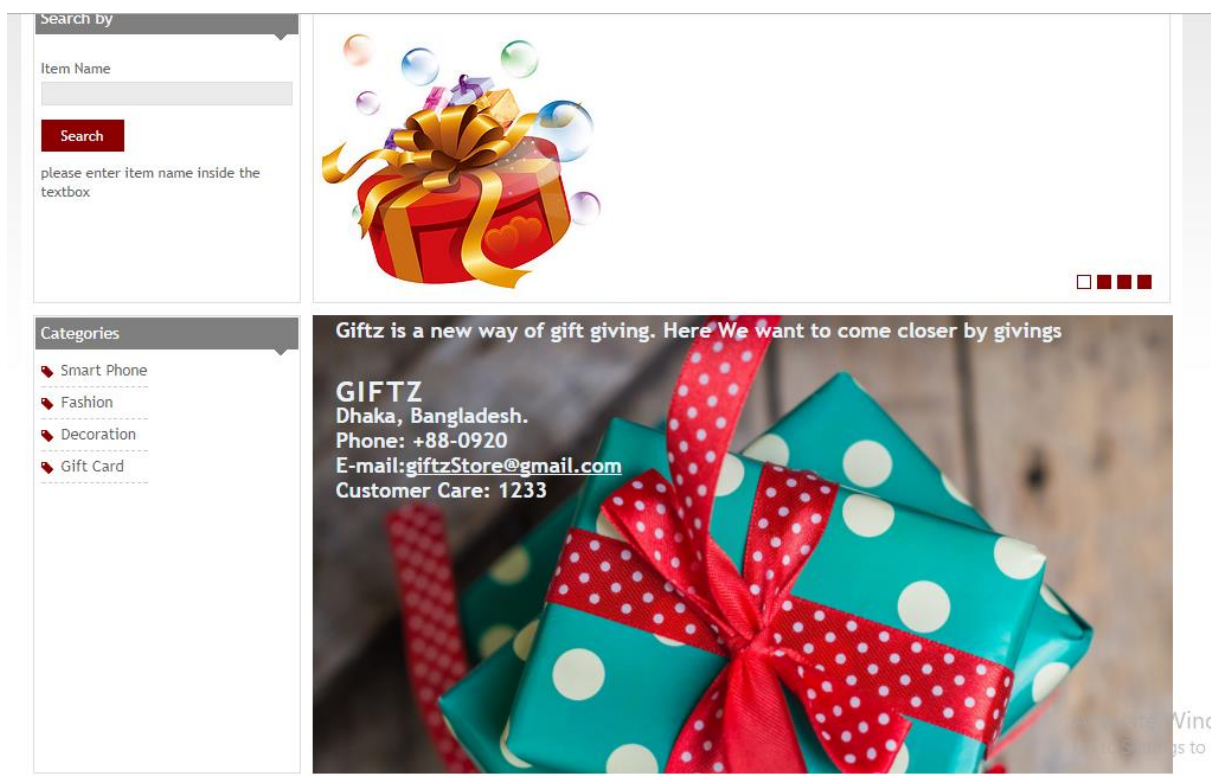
Search by

Item Name

Search

please enter item name inside the textbox

Categories

Smart Phone

Fashion

Decoration

Gift Card

Giftz is a new way of gift giving. Here We want to come closer by givings

GIFTZ
Dhaka, Bangladesh.
Phone: +88-0920
E-mail:giftzStore@gmail.com
Customer Care: 1233

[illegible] Wind
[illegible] Settings to